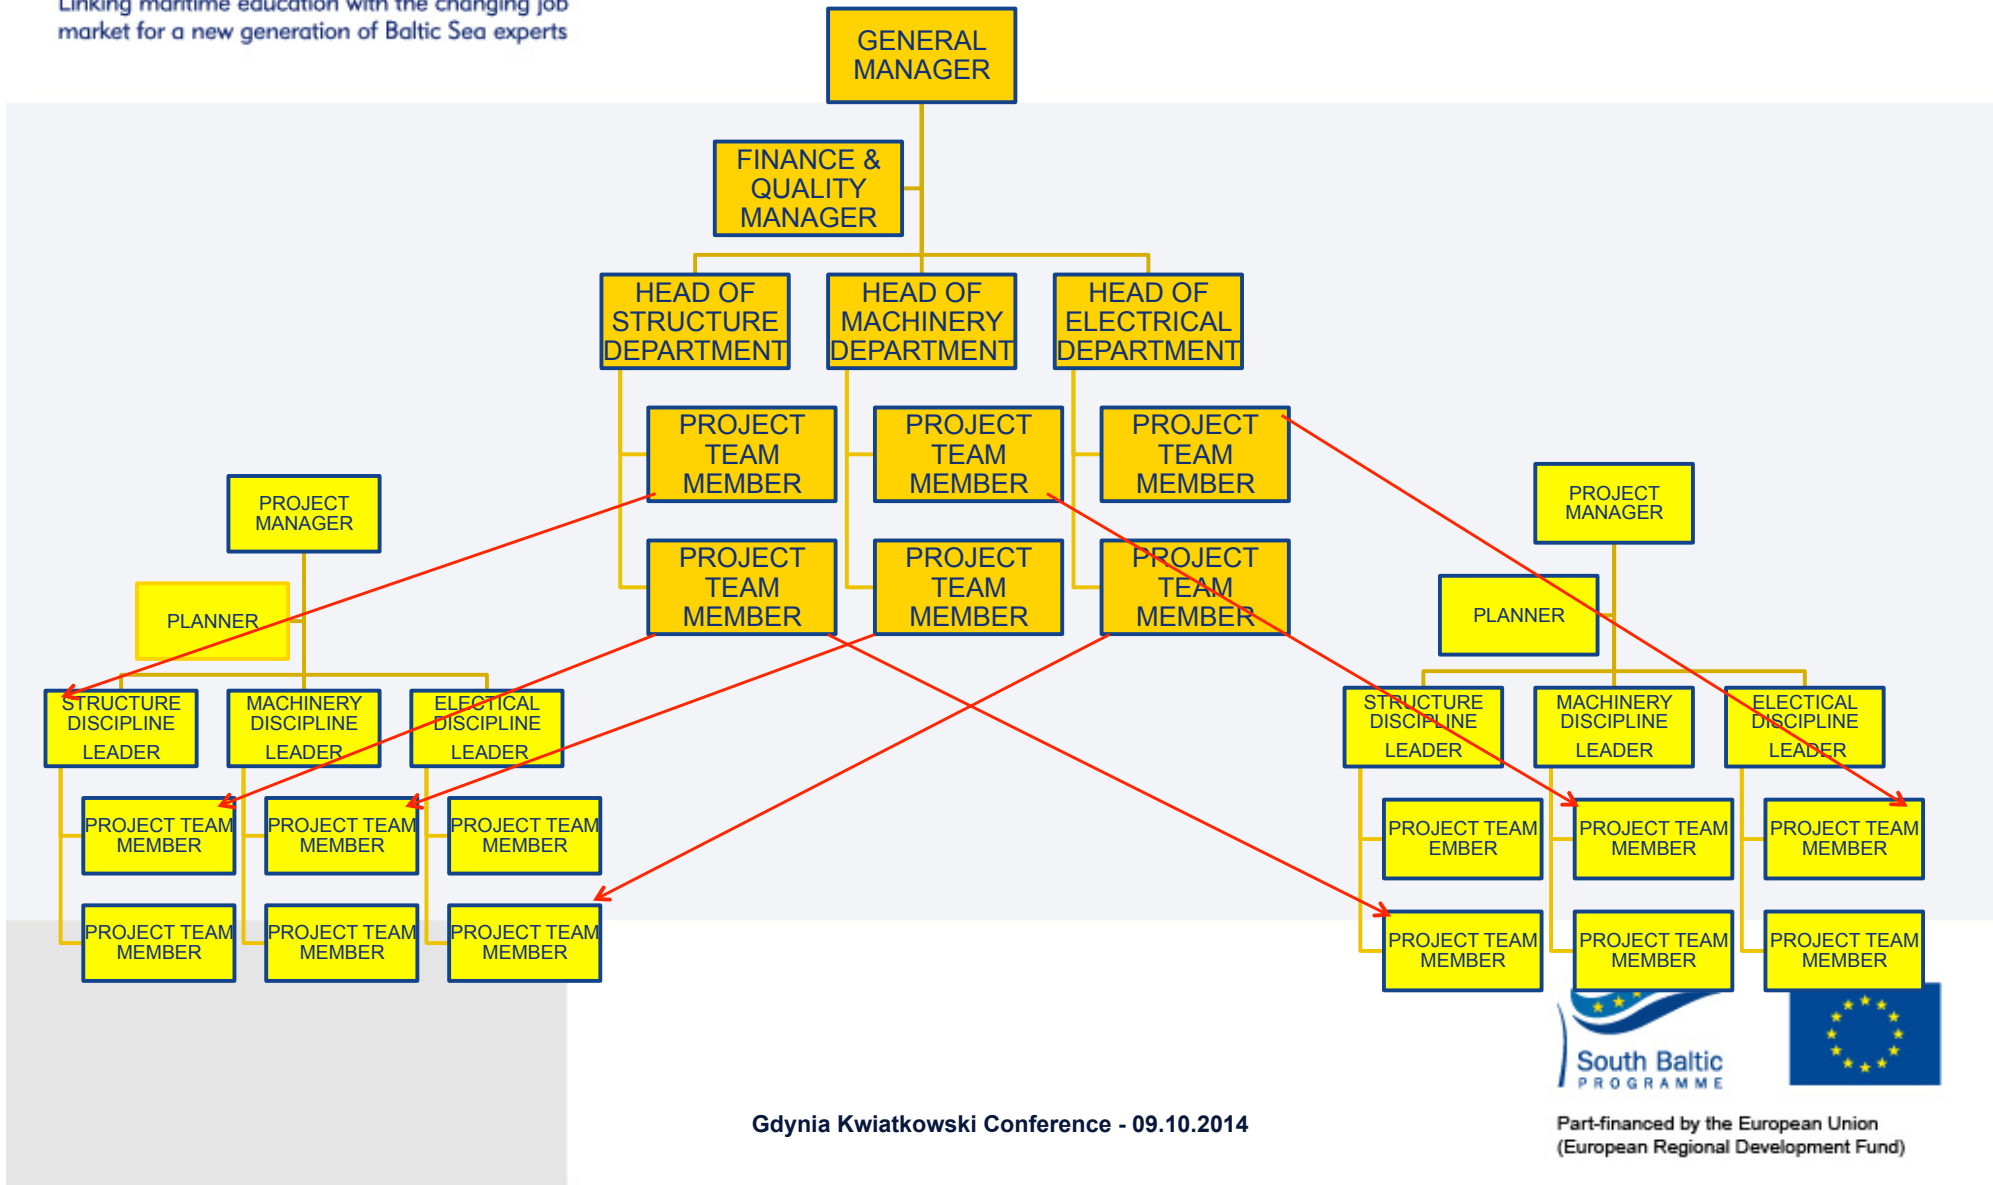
Linking maritime education with the changing job market for a new generation of Baltic Sea experts

GENERAL MANAGER

FINANCE & QUALITY MANAGER

HEAD OF STRUCTURE DEPARTMENT

HEAD OF MACHINERY DEPARTMENT

HEAD OF ELECTRICAL DEPARTMENT

PROJECT TEAM MEMBER

PROJECT TEAM MEMBER

PROJECT TEAM MEMBER

PROJECT TEAM MEMBER

PROJECT TEAM MEMBER

PROJECT TEAM MEMBER

PROJECT MANAGER

PLANNER

STRUCTURE DISCIPLINE LEADER

MACHINERY DISCIPLINE LEADER

ELECTICAL DISCIPLINE LEADER

PROJECT TEAM MEMBER

PROJECT TEAM MEMBER

PROJECT TEAM MEMBER

PROJECT TEAM MEMBER

PROJECT TEAM MEMBER

PROJECT TEAM MEMBER

PROJECT MANAGER

PLANNER

STRUCTURE DISCIPLINE LEADER

MACHINERY DISCIPLINE LEADER

ELECTICAL DISCIPLINE LEADER

PROJECT TEAM EMBER

PROJECT TEAM MEMBER

PROJECT TEAM MEMBER

PROJECT TEAM MEMBER

PROJECT TEAM MEMBER

PROJECT TEAM MEMBER

South Baltic PROGRAMME

Gdynia Kwiatkowski Conference - 09.10.2014

Part-financed by the European Union (European Regional Development Fund)